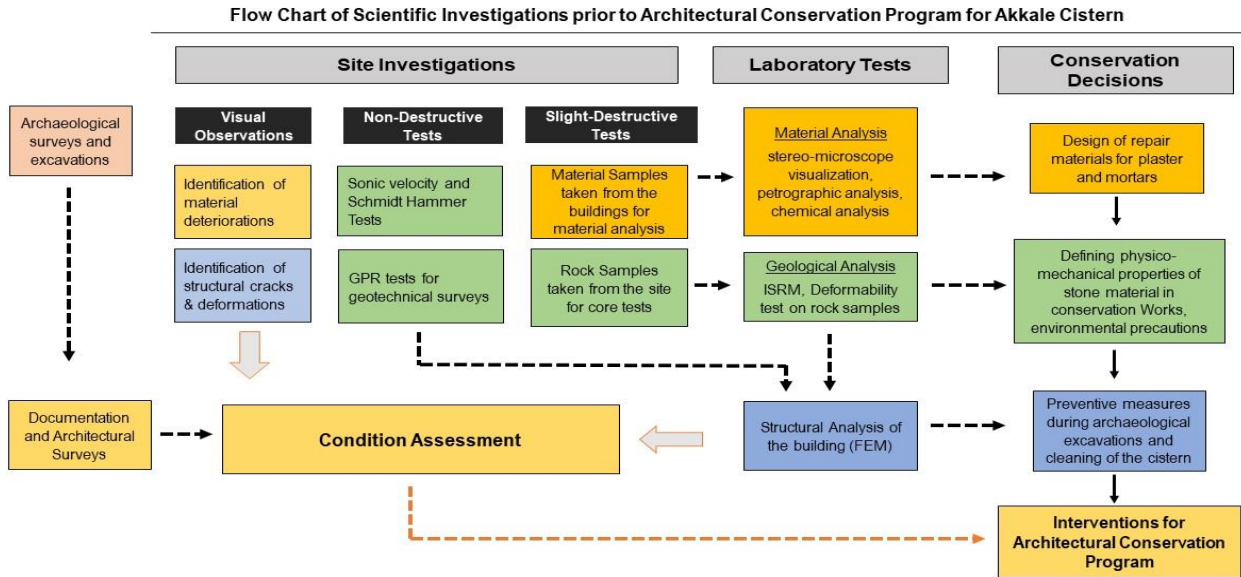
Flow Chart of Scientific Investigations prior to Architectural Conservation Program for Akkale Cistern

Site Investigations

Laboratory Tests

Conservation Decisions

Archaeological surveys and excavations

Visual Observations

Non-Destructive Tests

Slight-Destructive Tests

Identification of material deteriorations

Sonic velocity and Schmidt Hammer Tests

Material Samples taken from the buildings for material analysis

Material Analysis
stereo-microscope visualization, petrographic analysis, chemical analysis

Design of repair materials for plaster and mortars

Identification of structural cracks & deformations

GPR tests for geotechnical surveys

Rock Samples taken from the site for core tests

Geological Analysis
ISRM, Deformability test on rock samples

Defining physico-mechanical properties of stone material in conservation Works, environmental precautions

Documentation and Architectural Surveys

Condition Assessment

Structural Analysis of the building (FEM)

Preventive measures during archaeological excavations and cleaning of the cistern

Interventions for Architectural Conservation Program